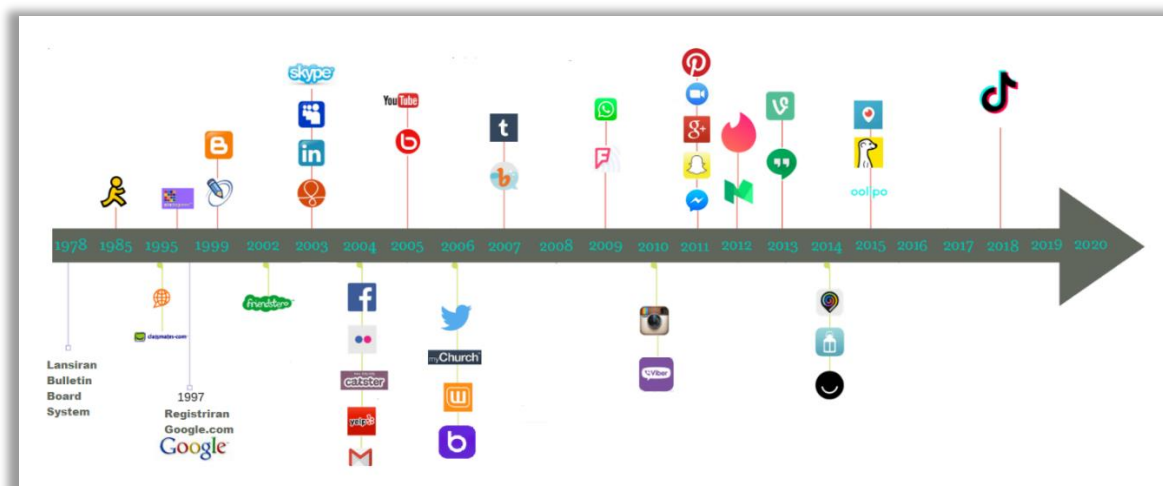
skype
YouTube
t
1978 1985 1995 1999 2002 2003 2004 2005 2006 2007 2008 2009 2010 2011 2012 2013 2014 2015 2016 2017 2018 2019 2020
classmates.com
friendster
catster
yelp
myChurch
Viber
oolipo

Lansiran Bulletin Board System

1997
Registriran Google.com
Google